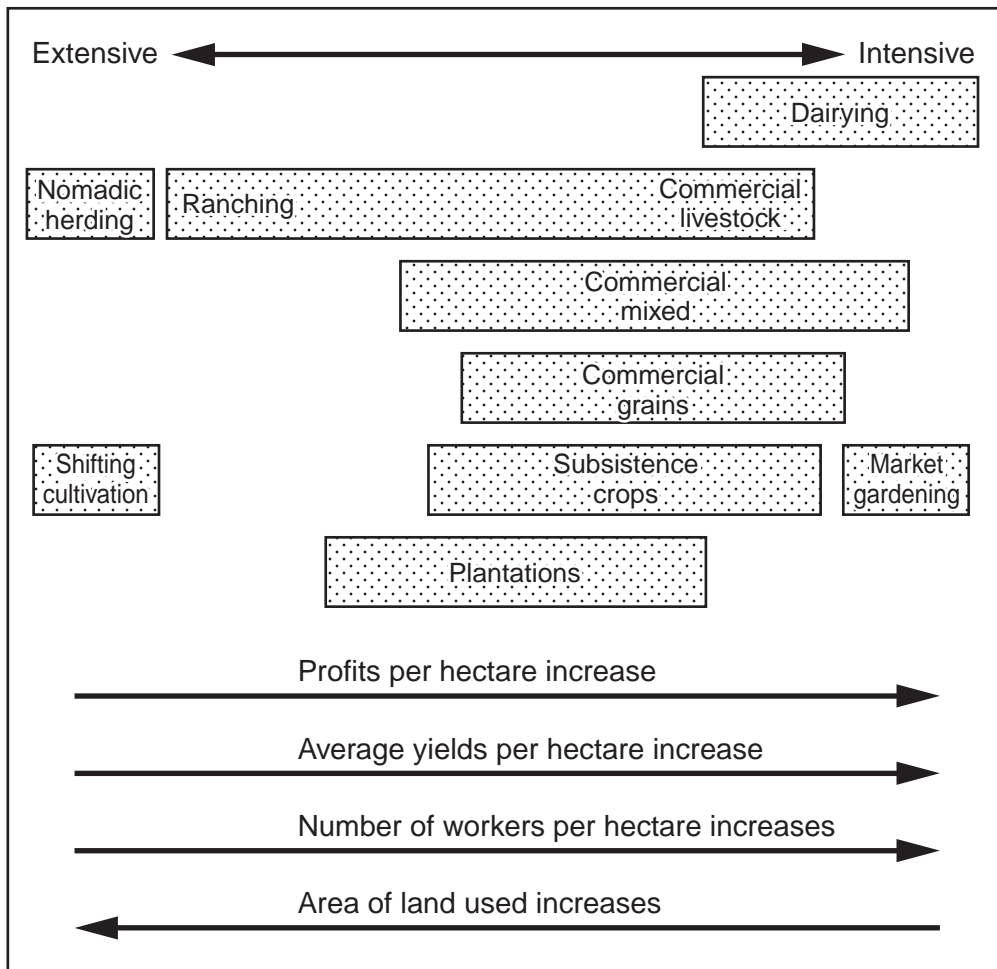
Extensive Intensive

Dairying

Nomadic herding

Ranching

Commercial livestock

Commercial mixed

Commercial grains

Shifting cultivation

Subsistence crops

Market gardening

Plantations

Profits per hectare increase

Average yields per hectare increase

Number of workers per hectare increases

Area of land used increases